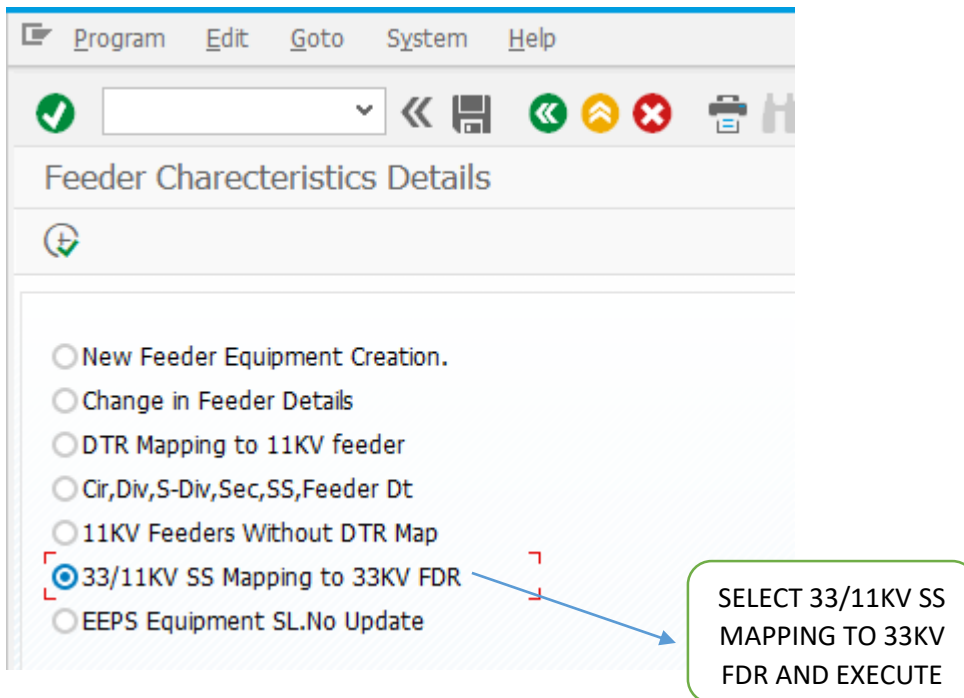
Program Edit Goto System Help

Feeder Charecteristics Details

New Feeder Equipment Creation.
Change in Feeder Details
DTR Mapping to 11KV feeder
Cir,Div,S-Div,Sec,SS,Feeder Dt
11KV Feeders Without DTR Map
33/11KV SS Mapping to 33KV FDR
EEPS Equipment SL.No Update

SELECT 33/11KV SS MAPPING TO 33KV FDR AND EXECUTE